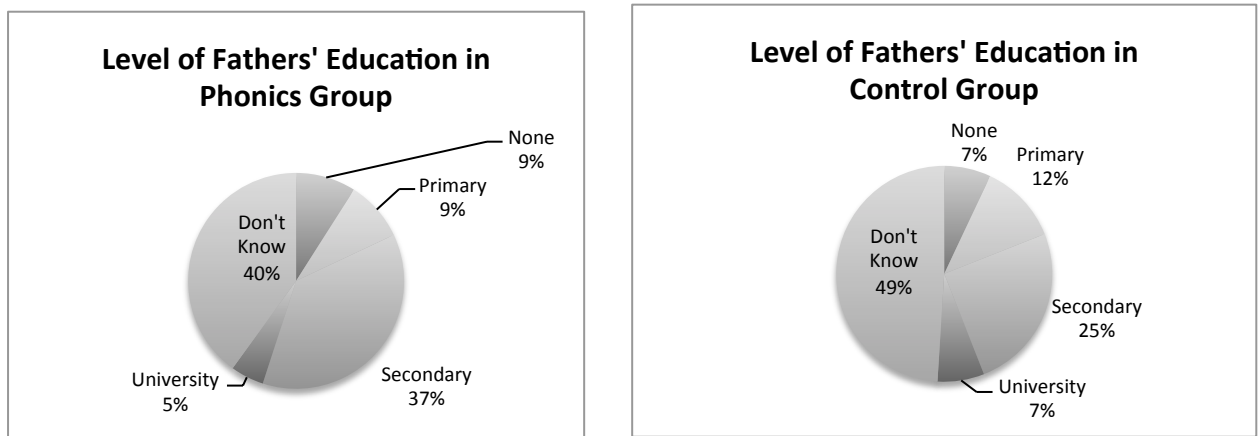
Level of Fathers' Education in Phonics Group

None
9%

Primary
9%

Don't Know
40%

Secondary
37%

University
5%

Level of Fathers' Education in Control Group

None
7%

Primary
12%

Don't Know
49%

Secondary
25%

University
7%